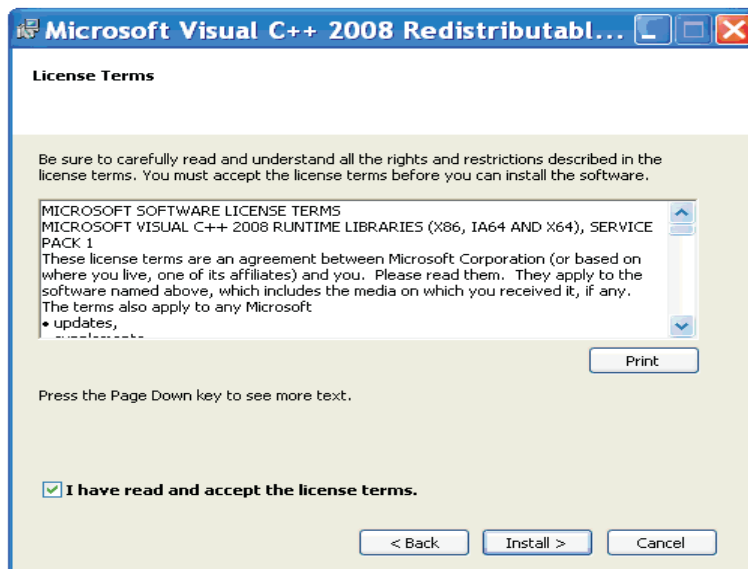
Microsoft Visual C++ 2008 Redistributabl...

License Terms

Be sure to carefully read and understand all the rights and restrictions described in the license terms. You must accept the license terms before you can install the software.

MICROSOFT SOFTWARE LICENSE TERMS
MICROSOFT VISUAL C++ 2008 RUNTIME LIBRARIES (X86, IA64 AND X64), SERVICE PACK 1
These license terms are an agreement between Microsoft Corporation (or based on where you live, one of its affiliates) and you. Please read them. They apply to the software named above, which includes the media on which you received it, if any. The terms also apply to any Microsoft
• updates,
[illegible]

Print

Press the Page Down key to see more text.

I have read and accept the license terms.

< Back

Install >

Cancel